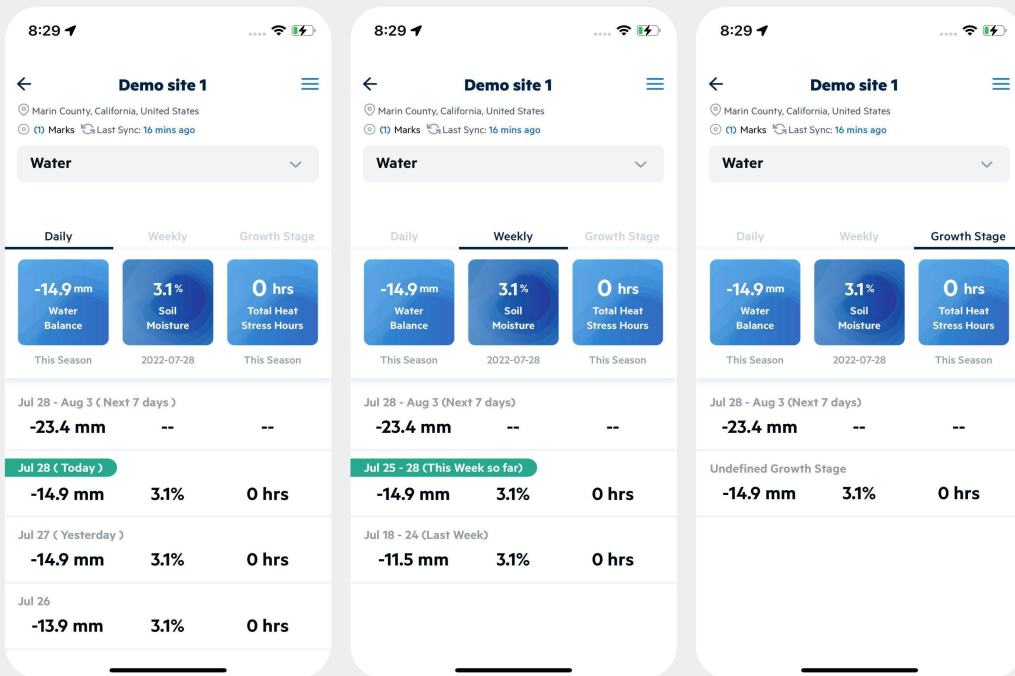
8:29

Demo site 1

Marin County, California, United States

(1) Marks Last Sync: 16 mins ago

Water

Daily Weekly Growth Stage

-14.9 mm Water Balance
This Season

3.1% Soil Moisture
2022-07-28

0 hrs Total Heat Stress Hours
This Season

Jul 28 - Aug 3 ( Next 7 days )
-23.4 mm -- --

Jul 28 ( Today )
-14.9 mm 3.1% 0 hrs

Jul 27 ( Yesterday )
-14.9 mm 3.1% 0 hrs

Jul 26
-13.9 mm 3.1% 0 hrs

8:29

Demo site 1

Marin County, California, United States

(1) Marks Last Sync: 16 mins ago

Water

Daily Weekly Growth Stage

-14.9 mm Water Balance
This Season

3.1% Soil Moisture
2022-07-28

0 hrs Total Heat Stress Hours
This Season

Jul 28 - Aug 3 (Next 7 days)
-23.4 mm -- --

Jul 25 - 28 (This Week so far)
-14.9 mm 3.1% 0 hrs

Jul 18 - 24 (Last Week)
-11.5 mm 3.1% 0 hrs

8:29

Demo site 1

Marin County, California, United States

(1) Marks Last Sync: 16 mins ago

Water

Daily Weekly Growth Stage

-14.9 mm Water Balance
This Season

3.1% Soil Moisture
2022-07-28

0 hrs Total Heat Stress Hours
This Season

Jul 28 - Aug 3 (Next 7 days)
-23.4 mm -- --

Undefined Growth Stage
-14.9 mm 3.1% 0 hrs